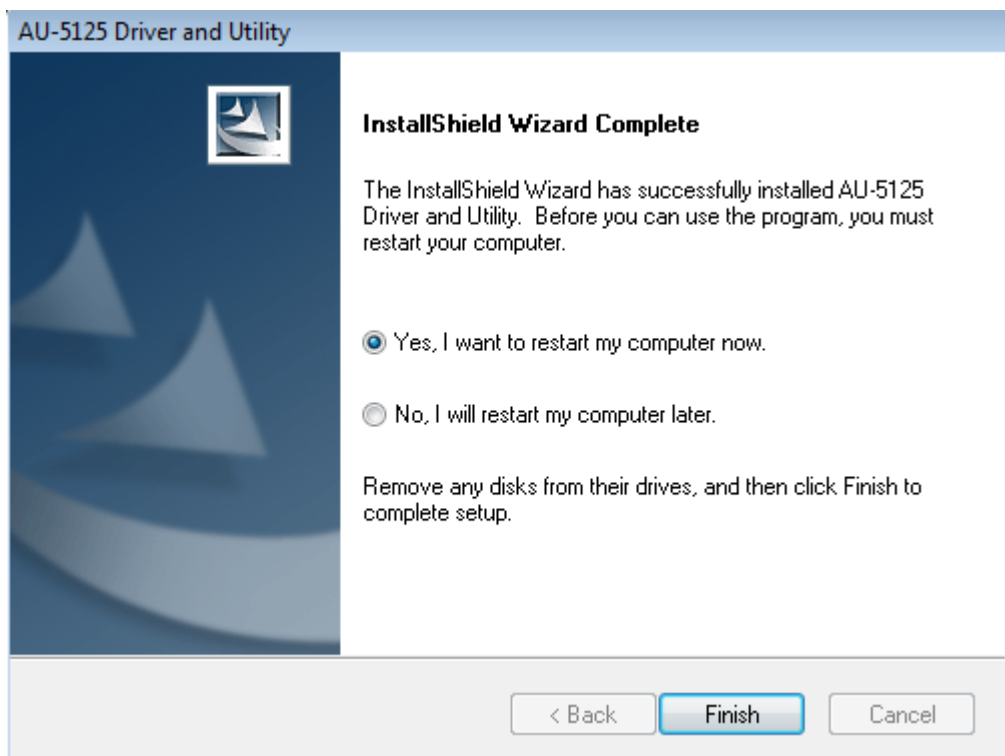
AU-5125 Driver and Utility

InstallShield Wizard Complete

The InstallShield Wizard has successfully installed AU-5125 Driver and Utility. Before you can use the program, you must restart your computer.

Yes, I want to restart my computer now.

No, I will restart my computer later.

Remove any disks from their drives, and then click Finish to complete setup.

< Back
Finish
Cancel